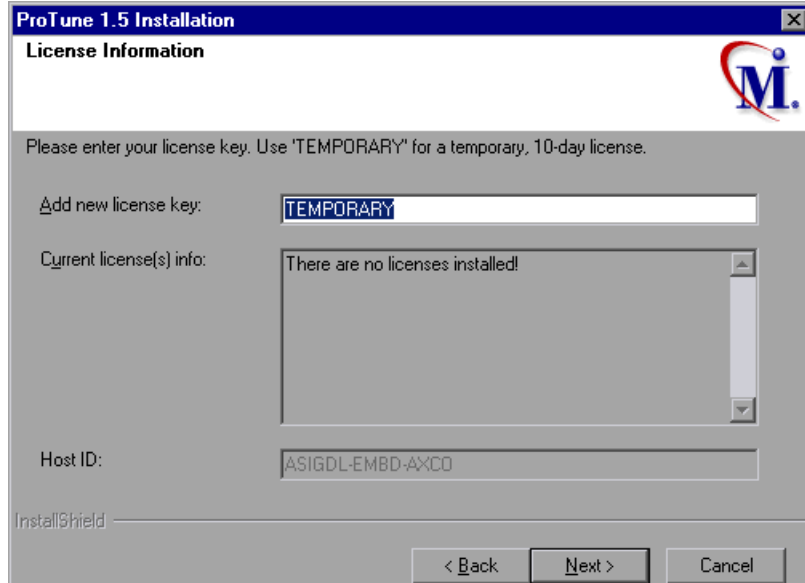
ProTune 1.5 Installation

License Information

M.

Please enter your license key. Use 'TEMPORARY' for a temporary, 10-day license.

Add new license key: TEMPORARY

Current license(s) info: There are no licenses installed!

Host ID: ASIGDL-EMBD-AXCO

InstallShield

< Back

Next >

Cancel